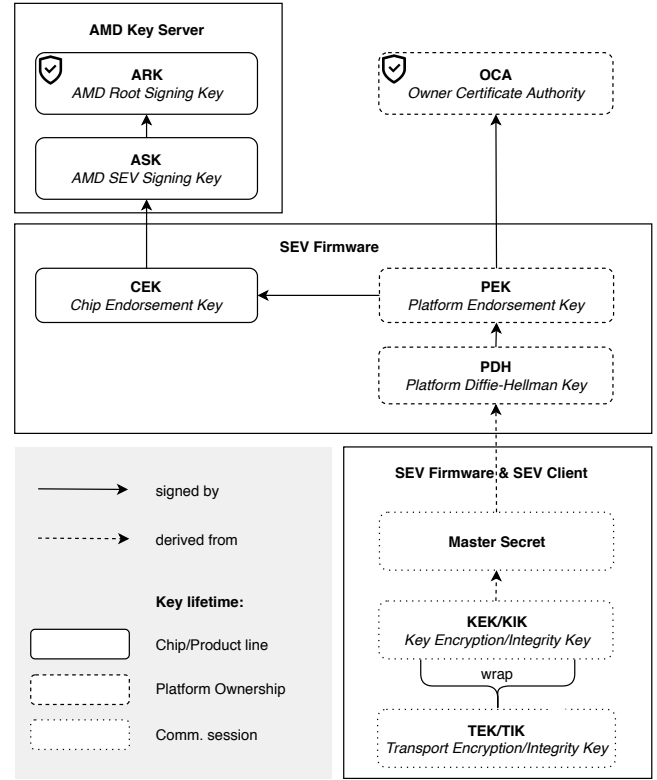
AMD Key Server

ARK
AMD Root Signing Key

ASK
AMD SEV Signing Key

OCA
Owner Certificate Authority

SEV Firmware

CEK
Chip Endorsement Key

PEK
Platform Endorsement Key

PDH
Platform Diffie-Hellman Key

signed by

derived from

Key lifetime:

Chip/Product line

Platform Ownership

Comm. session

SEV Firmware & SEV Client

Master Secret

KEK/KIK
Key Encryption/Integrity Key

wrap

TEK/TIK
Transport Encryption/Integrity Key